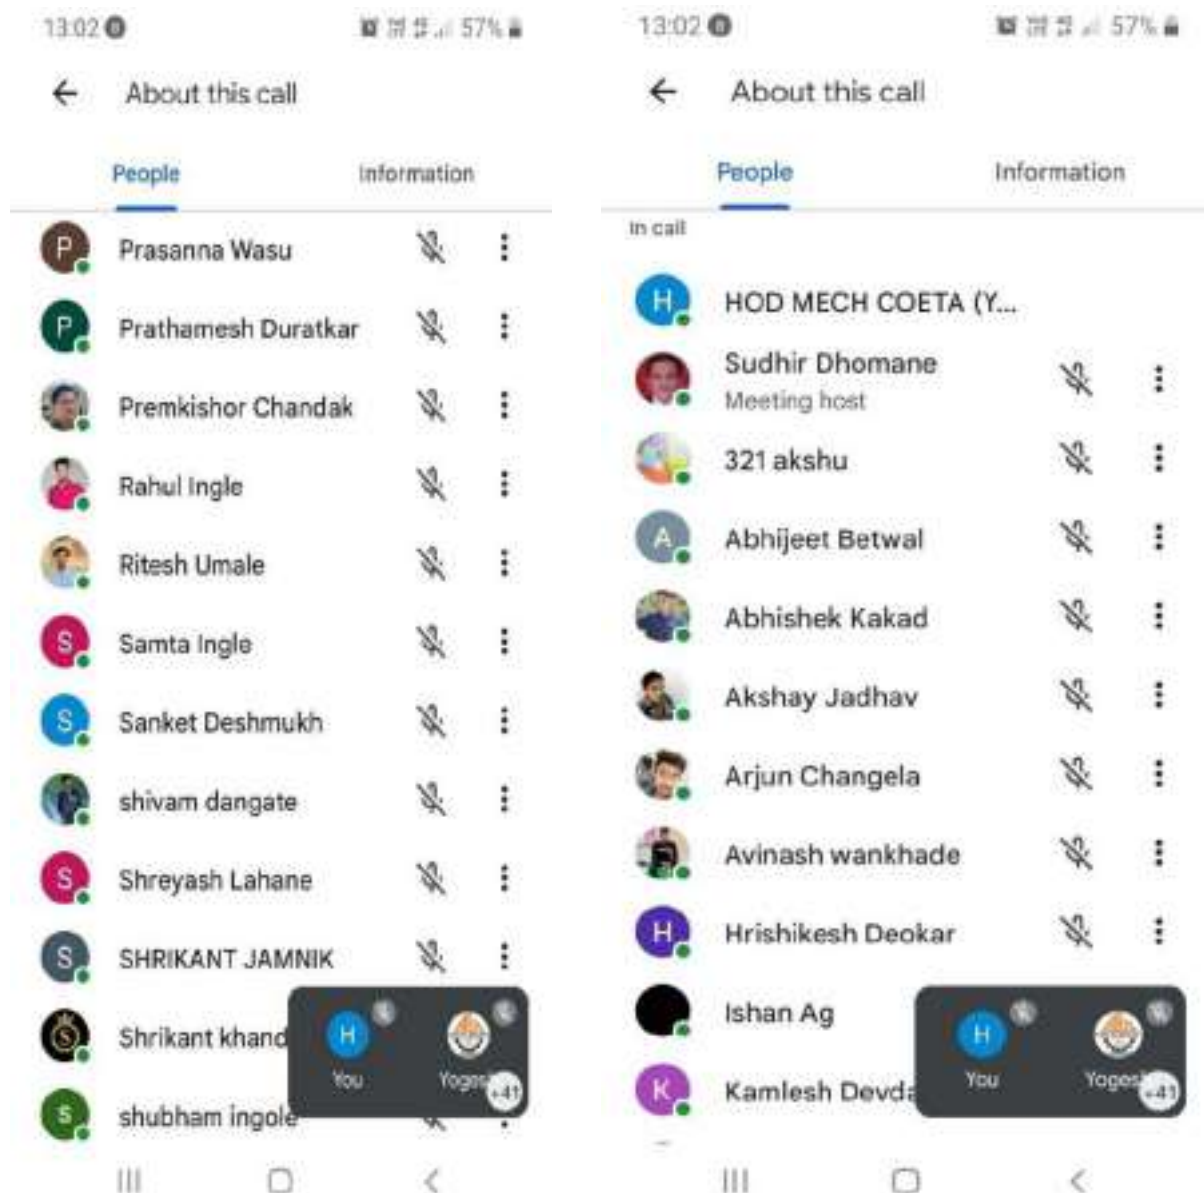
13:02 57%

About this call

People Information

P Prasanna Wasu
P Prathamesh Duratkar
Premkishor Chandak
Rahul Ingle
Ritesh Umale
S Samta Ingle
S Sanket Deshmukh
shivam dangate
S Shreyash Lahane
S SHRIKANT JAMNIK
Shrikant khand
S shubham ingole

H You
Yoges
+41

13:02 57%

About this call

People Information

In call

H HOD MECH COETA (Y...
Sudhir Dhomane
Meeting host
321 akshu
A Abhijeet Betwal
Abhishek Kakad
Akshay Jadhav
Arjun Changela
Avinash wankhade
H Hrishikesh Deokar
Ishan Ag
K Kamlesh Devda

H You
Yoges
+41